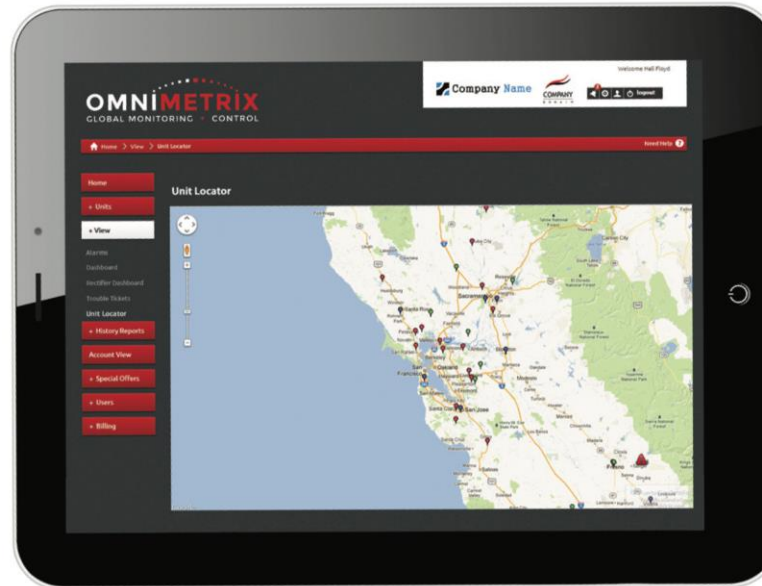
OMNIMETRIX
GLOBAL MONITORING • CONTROL

Company Name

COMPANY

Welcome Hall Floyd

logout

Home > View > Unit Locator

Need Help

Home

+ Units

+ View

Alarms

Dashboard

Rectifier Dashboard

Trouble Tickets

Unit Locator

+ History Reports

Account View

+ Special Offers

+ Users

+ Billing

Unit Locator